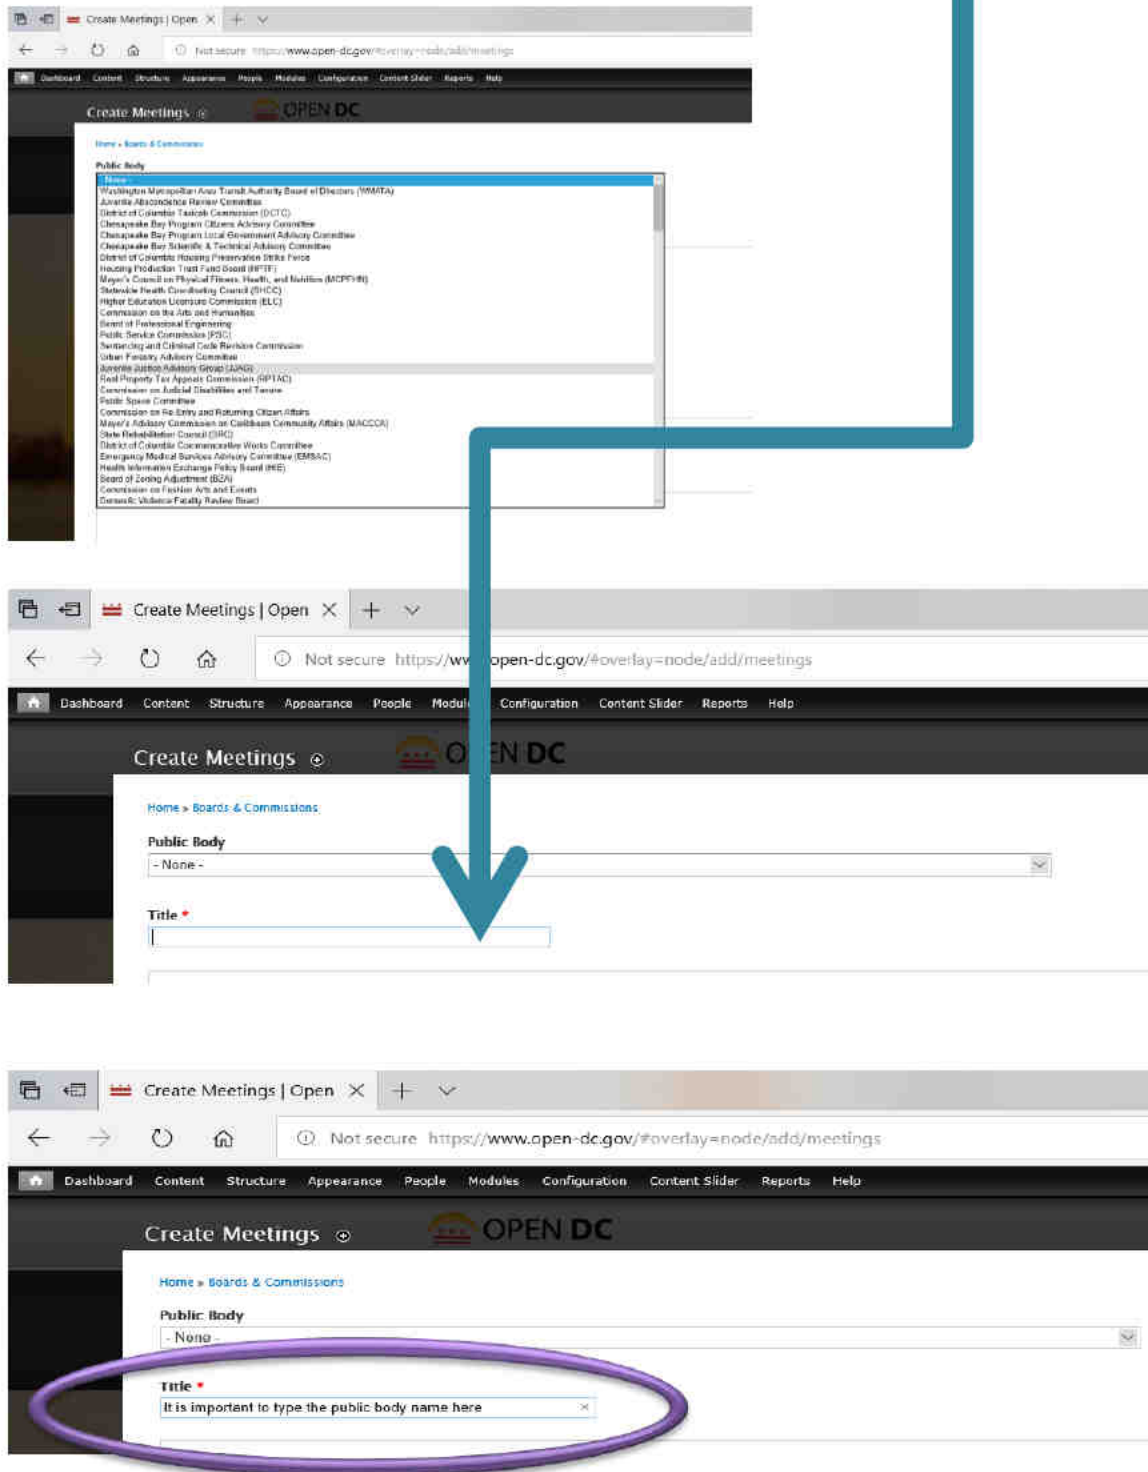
Create Meetings | Open ×
Not secure https://www.open-dc.gov/#overlay=node/add/meetings
Dashboard Content Structure Appearance People Modules Configuration Content Slider Reports Help
Create Meetings
OPEN DC
Home » Boards & Commissions
Public Body
- None -
Washington Metropolitan Area Transit Authority Board of Directors (WMATA)
Juvenile Abscondence Review Committee
District of Columbia Taxicab Commission (DCTC)
Chesapeake Bay Program Citizens Advisory Committee
Chesapeake Bay Program Local Government Advisory Committee
Chesapeake Bay Scientific & Technical Advisory Committee
District of Columbia Housing Preservation Strike Force
Housing Production Trust Fund Board (HPTF)
Mayor's Council on Physical Fitness, Health, and Nutrition (MCPFHN)
Statewide Health Coordinating Council (SHCC)
Higher Education Licensure Commission (HELC)
Commission on the Arts and Humanities
Board of Professional Engineering
Public Service Commission (PSC)
Sentencing and Criminal Code Revision Commission
Urban Forestry Advisory Committee
Juvenile Justice Advisory Group (JJAG)
Real Property Tax Appeals Commission (RPTAC)
Commission on Judicial Disabilities and Tenure
Public Space Committee
Commission on Re-Entry and Returning Citizen Affairs
Mayor's Advisory Commission on Caribbean Community Affairs (MACCCA)
State Rehabilitation Council (SRC)
District of Columbia Commemorative Works Committee
Emergency Medical Services Advisory Committee (EMSAC)
Health Information Exchange Policy Board (HIE)
Board of Zoning Adjustment (BZA)
Commission on Fashion Arts and Events
Domestic Violence Fatality Review Board

Create Meetings | Open ×
Not secure https://ww open-dc.gov/#overlay=node/add/meetings
Dashboard Content Structure Appearance People Modul Configuration Content Slider Reports Help
Create Meetings
O EN DC
Home » Boards & Commissions
Public Body
- None -
Title *

Create Meetings | Open ×
Not secure https://www.open-dc.gov/#overlay=node/add/meetings
Dashboard Content Structure Appearance People Modules Configuration Content Slider Reports Help
Create Meetings
OPEN DC
Home » Boards & Commissions
Public Body
- None -
Title *
It is important to type the public body name here